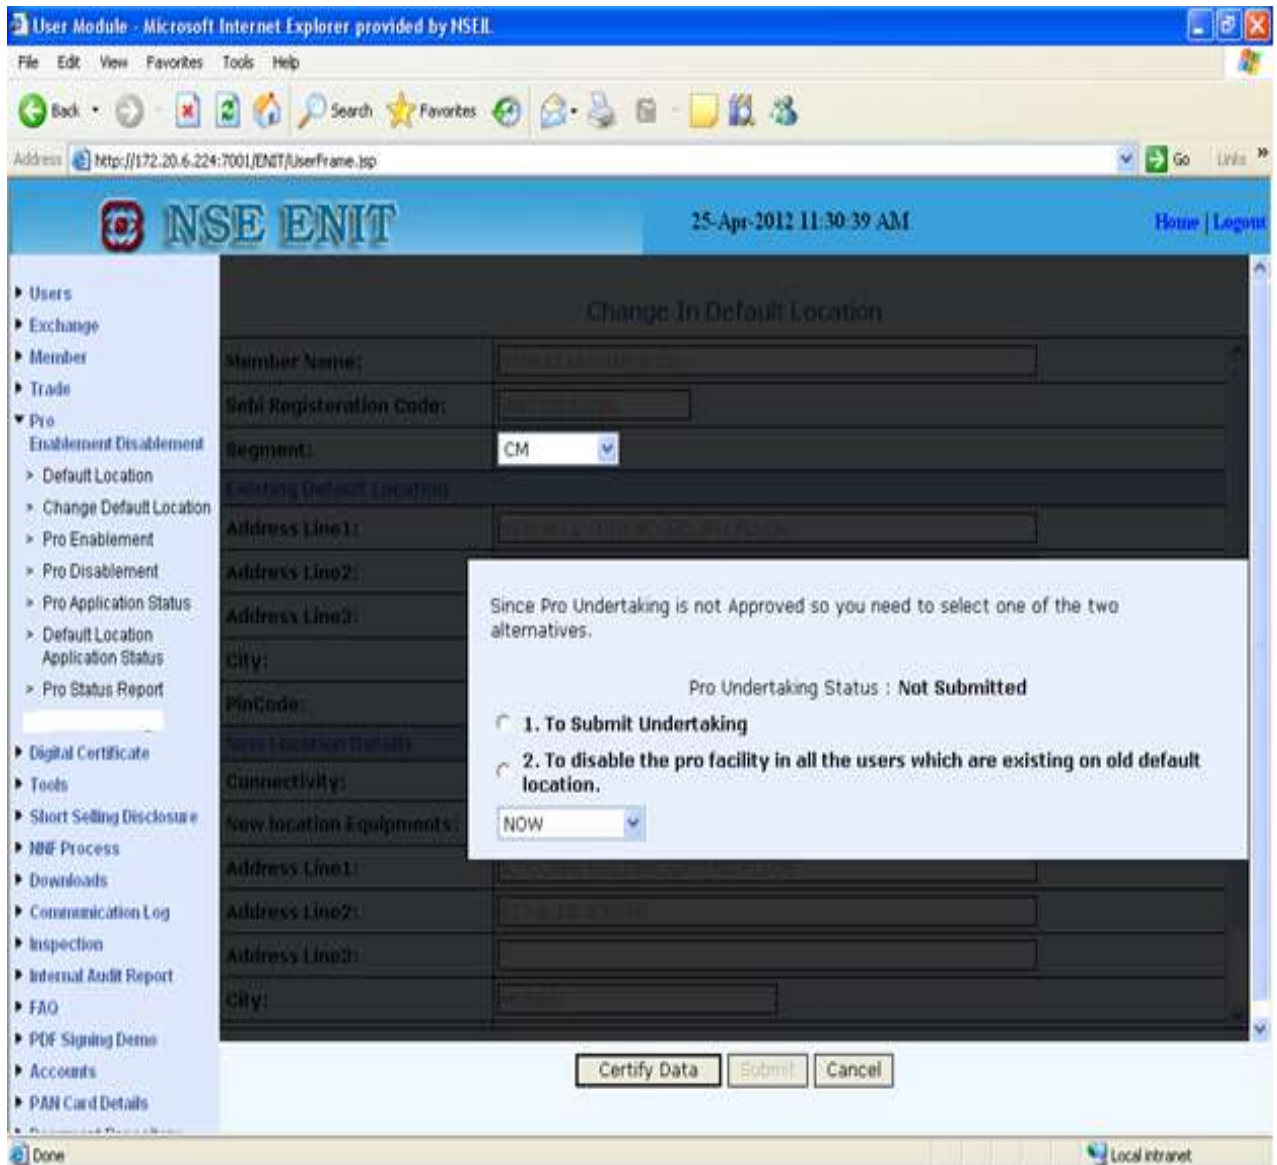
User Module - Microsoft Internet Explorer provided by NSEIL

File Edit View Favorites Tools Help

Back Search Favorites

Address http://172.20.6.224:7001/ENIT/UserFrame.jsp Go Links

NSE ENIT

25-Apr-2012 11:30:39 AM

Home | Logout

Users
Exchange
Member
Trade
Pro Enablement Disablement
Default Location
Change Default Location
Pro Enablement
Pro Disablement
Pro Application Status
Default Location Application Status
Pro Status Report
Digital Certificate
Tools
Short Selling Disclosure
NNF Process
Downloads
Communication Log
Inspection
Internal Audit Report
FAQ
PDF Signing Demo
Accounts
PAN Card Details

Change In Default Location

Member Name: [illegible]

Sebi Registeration Code: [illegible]

Segment: CM

Existing Default Location

Address Line1: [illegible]

Address Line2:

Address Line3:

City:

PinCode:

New Location Details

Connectivity:

New location Equipments:

Address Line1: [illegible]

Address Line2: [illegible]

Address Line3:

City: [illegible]

Since Pro Undertaking is not Approved so you need to select one of the two alternatives.

Pro Undertaking Status : Not Submitted

1. To Submit Undertaking

2. To disable the pro facility in all the users which are existing on old default location.

NOW

Certify Data Submit Cancel

Done Local intranet